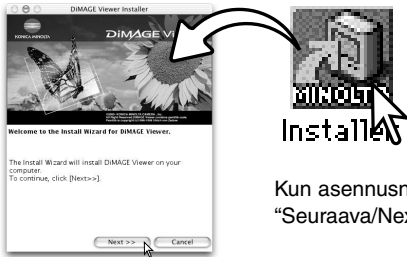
DiMAGE Viewer Installer

KONICA MINOLTA

DiMAGE V

Welcome to the Install Wizard for DiMAGE Viewer.

The Install Wizard will install DiMAGE Viewer on your computer.
To continue, click [Next>>].

Next >>

Cancel

MINOLT

Installe

Kun asennusm
"Seuraava/Nex